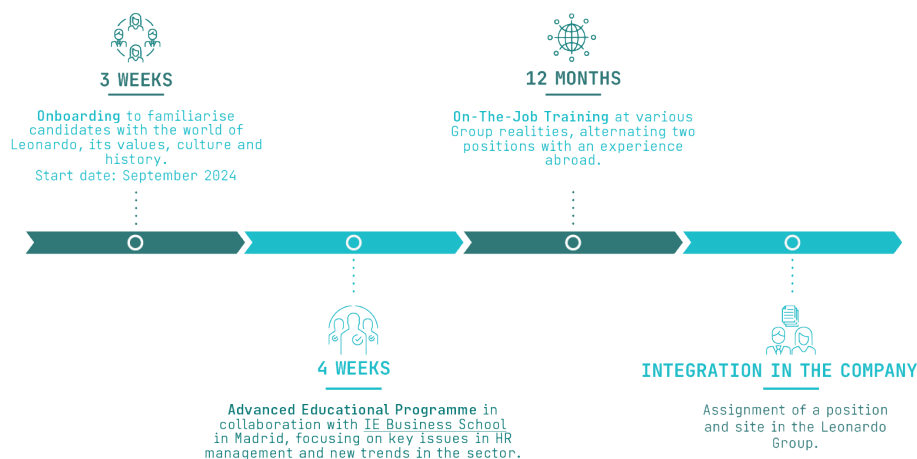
3 WEEKS

Onboarding to familiarise candidates with the world of Leonardo, its values, culture and history.
Start date: September 2024

12 MONTHS

On-The-Job Training at various Group realities, alternating two positions with an experience abroad.

4 WEEKS

Advanced Educational Programme in collaboration with IE Business School in Madrid, focusing on key issues in HR management and new trends in the sector.

INTEGRATION IN THE COMPANY

Assignment of a position and site in the Leonardo Group.